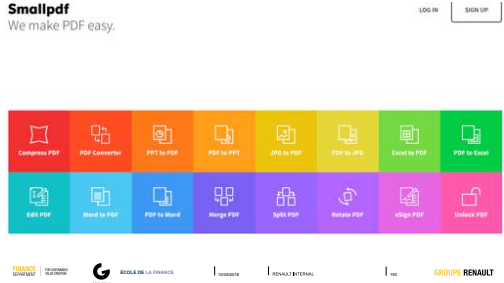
Smallpdf
We make PDF easy.

LOG IN

SIGN UP

Compress PDF

PDF Converter

PPT to PDF

PDF to PPT

JPG to PDF

PDF to JPG

Excel to PDF

PDF to Excel

Edit PDF

Word to PDF

PDF to Word

Merge PDF

Split PDF

Rotate PDF

eSign PDF

Unlock PDF

FINANCE DEPARTMENT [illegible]

ÉCOLE DE LA FINANCE

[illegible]

RENAULT INTERNAL

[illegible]

GROUPE RENAULT